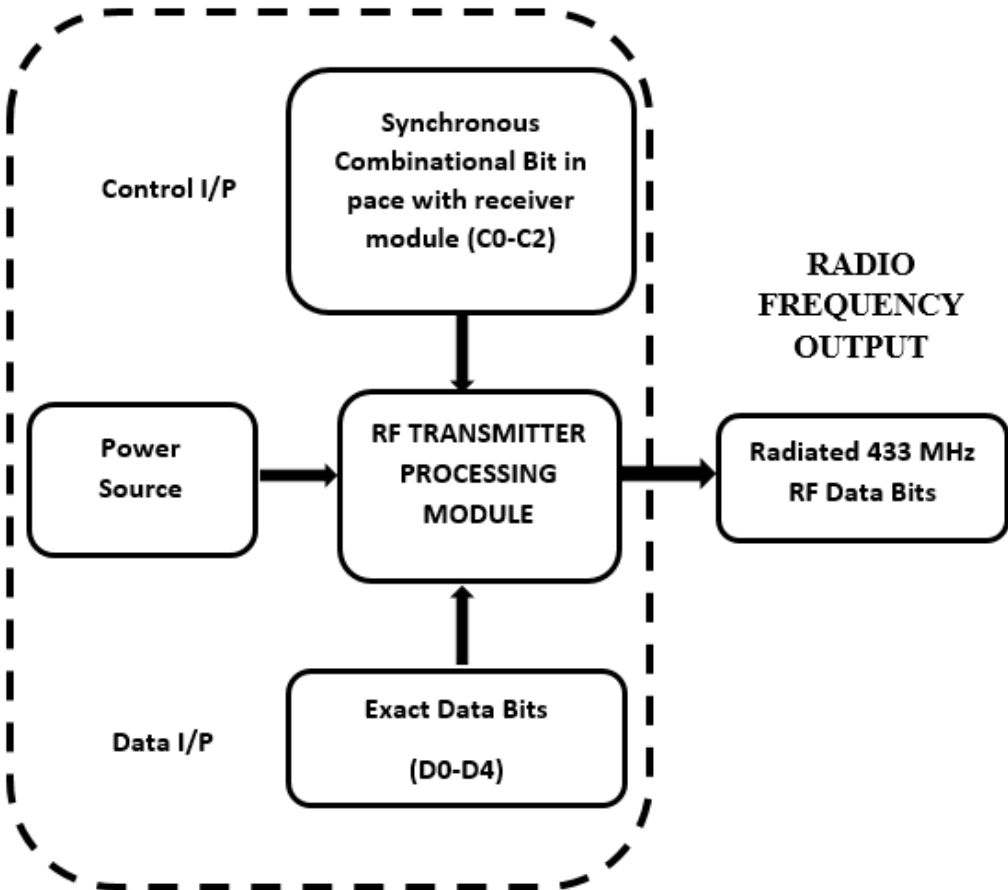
Control I/P

Synchronous Combinational Bit in pace with receiver module (C0-C2)

RADIO FREQUENCY OUTPUT

Power Source

RF TRANSMITTER PROCESSING MODULE

Radiated 433 MHz RF Data Bits

Data I/P

Exact Data Bits

(D0-D4)